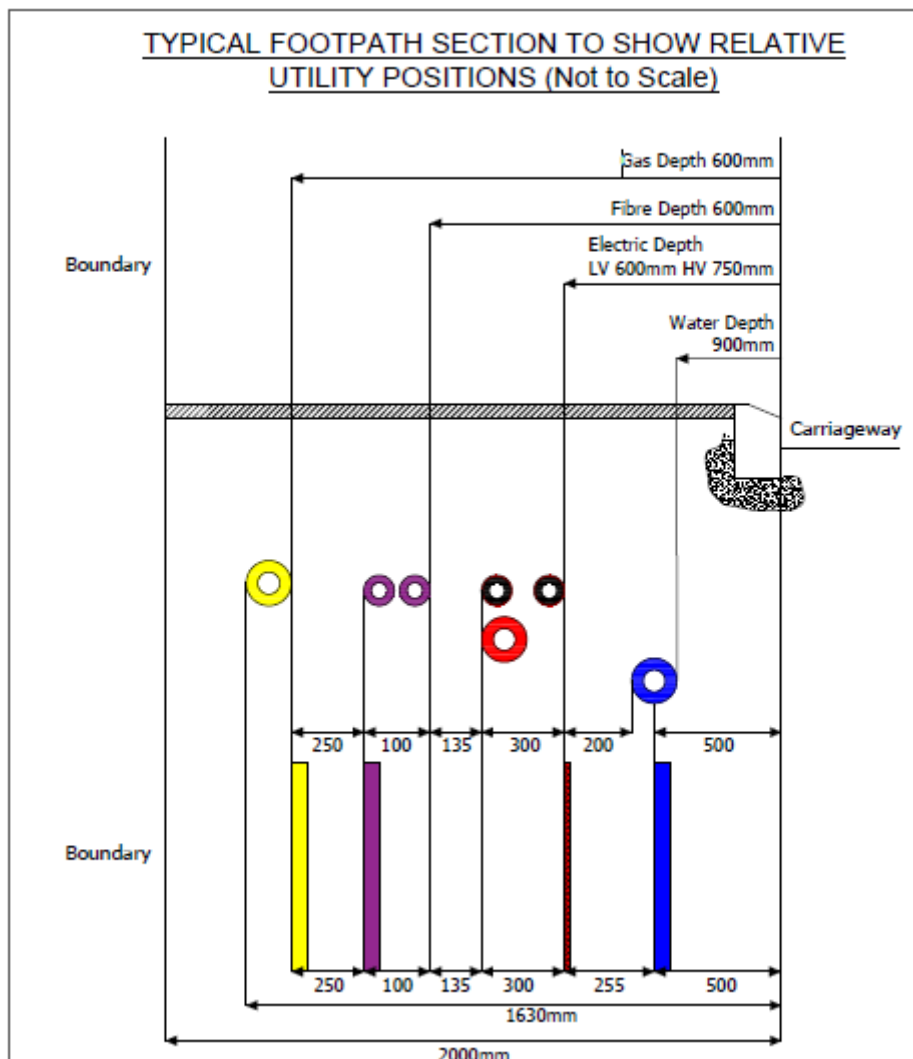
TYPICAL FOOTPATH SECTION TO SHOW RELATIVE UTILITY POSITIONS (Not to Scale)

Gas Depth 600mm

Fibre Depth 600mm

Electric Depth
LV 600mm HV 750mm

Water Depth
900mm

Boundary

Carriageway

250 100 135 300 200 500

Boundary

250 100 135 300 255 500

1630mm

2000mm